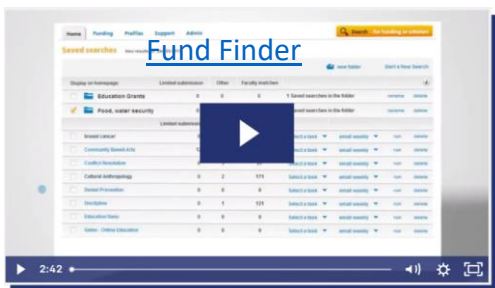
Home Funding Profiles Support Admin

Search for funding or scholars

Saved searches

Fund Finder

new folder

Start a New Search

Display on homepage

Limited submission

Other

Faculty matches

Education Grants

0

0

0

1 Saved searches in the folder

rename

delete

Food, water security

4 Saved searches in the folder

rename

delete

Limited submission

breast cancer

Select a task

email weekly

run

delete

Community Based Arts

Select a task

email weekly

run

delete

Conflict Resolution

Select a task

email weekly

run

delete

Cultural Anthropology

0

2

171

Select a task

email weekly

run

delete

Dental Prevention

0

0

0

Select a task

email weekly

run

delete

Discipline

0

1

121

Select a task

email weekly

run

delete

Education Sster

0

0

0

Select a task

email weekly

run

delete

Salem - Online Education

0

0

0

Select a task

email weekly

run

delete

2:42